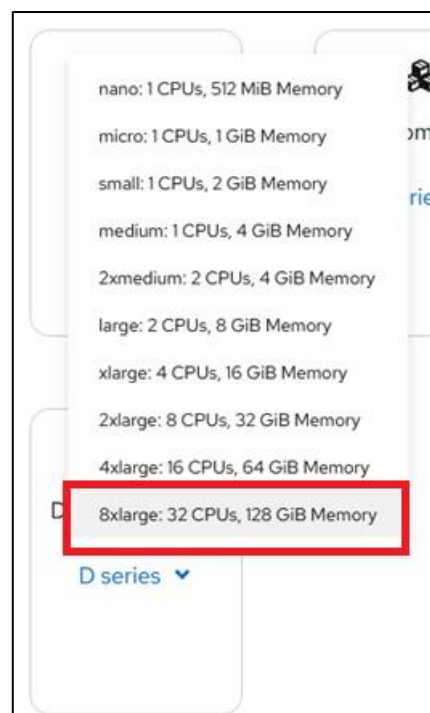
nano: 1 CPUs, 512 MiB Memory
micro: 1 CPUs, 1 GiB Memory
small: 1 CPUs, 2 GiB Memory
medium: 1 CPUs, 4 GiB Memory
2xmedium: 2 CPUs, 4 GiB Memory
large: 2 CPUs, 8 GiB Memory
xlarge: 4 CPUs, 16 GiB Memory
2xlarge: 8 CPUs, 32 GiB Memory
4xlarge: 16 CPUs, 64 GiB Memory
8xlarge: 32 CPUs, 128 GiB Memory

om
rie

D
D series